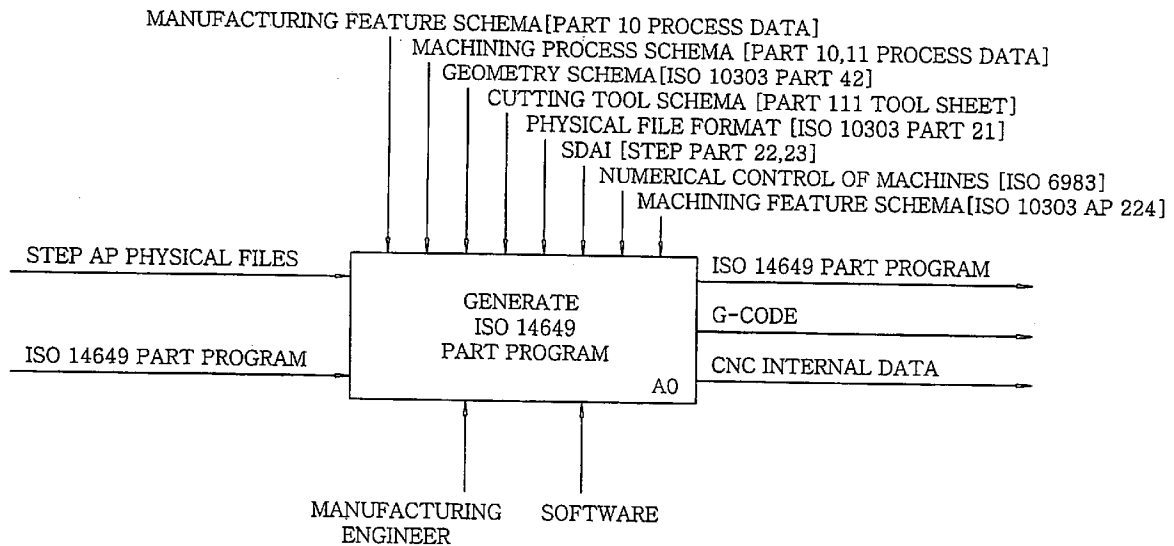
MANUFACTURING FEATURE SCHEMA[PART 10 PROCESS DATA]
MACHINING PROCESS SCHEMA [PART 10,11 PROCESS DATA]
GEOMETRY SCHEMA[ISO 10303 PART 42]
CUTTING TOOL SCHEMA [PART 111 TOOL SHEET]
PHYSICAL FILE FORMAT [ISO 10303 PART 21]
SDAI [STEP PART 22,23]
NUMERICAL CONTROL OF MACHINES [ISO 6983]
MACHINING FEATURE SCHEMA[ISO 10303 AP 224]

STEP AP PHYSICAL FILES

ISO 14649 PART PROGRAM

GENERATE
ISO 14649
PART PROGRAM

A0

ISO 14649 PART PROGRAM

G-CODE

CNC INTERNAL DATA

MANUFACTURING ENGINEER

SOFTWARE